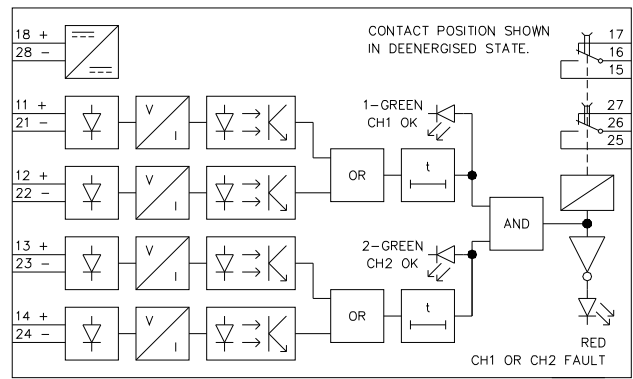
18 +
28 −

CONTACT POSITION SHOWN IN DEENERGISED STATE.

17
16
15

11 +
21 −

V
I

1−GREEN
CH1 OK

27
26
25

12 +
22 −

V
I

OR

t

AND

13 +
23 −

V
I

2−GREEN
CH2 OK

14 +
24 −

V
I

OR

t

RED
CH1 OR CH2 FAULT